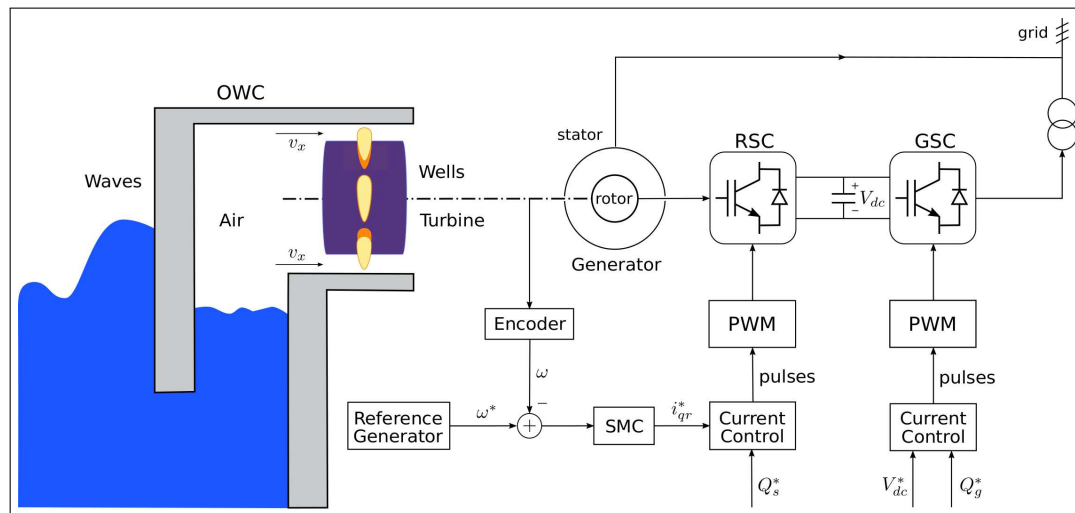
grid

OWC

stator

RSC

GSC

$v_x$

Waves

Wells

rotor

$V_{dc}$

+

−

Air

Turbine

$v_x$

Generator

Encoder

PWM

PWM

$\omega$

pulses

pulses

−

Reference Generator

$\omega^*$

+

SMC

$i_{qr}^*$

Current Control

Current Control

$Q_s^*$

$V_{dc}^*$

$Q_g^*$